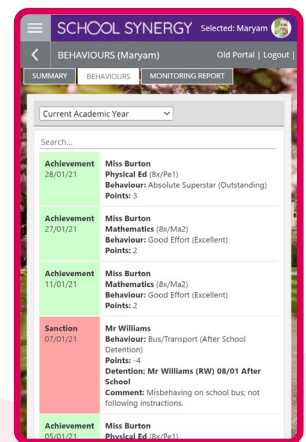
SCHOOL SYNERGY Selected: Maryam

BEHAVIOURS (Maryam) Old Portal | Logout |

SUMMARY BEHAVIOURS MONITORING REPORT

Current Academic Year

Search...

Achievement 28/01/21
Miss Burton
Physical Ed (8x/Pe1)
Behaviour: Absolute Superstar (Outstanding)
Points: 3

Achievement 27/01/21
Miss Burton
Mathematics (8x/Ma2)
Behaviour: Good Effort (Excellent)
Points: 2

Achievement 11/01/21
Miss Burton
Mathematics (8x/Ma2)
Behaviour: Good Effort (Excellent)
Points: 2

Sanction 07/01/21
Mr Williams
Behaviour: Bus/Transport (After School Detention)
Points: -4
Detention: Mr Williams (RW) 08/01 After School
Comment: Misbehaving on school bus; not following instructions.

Achievement 05/01/21
Miss Burton
Physical Ed (8x/Pe1)